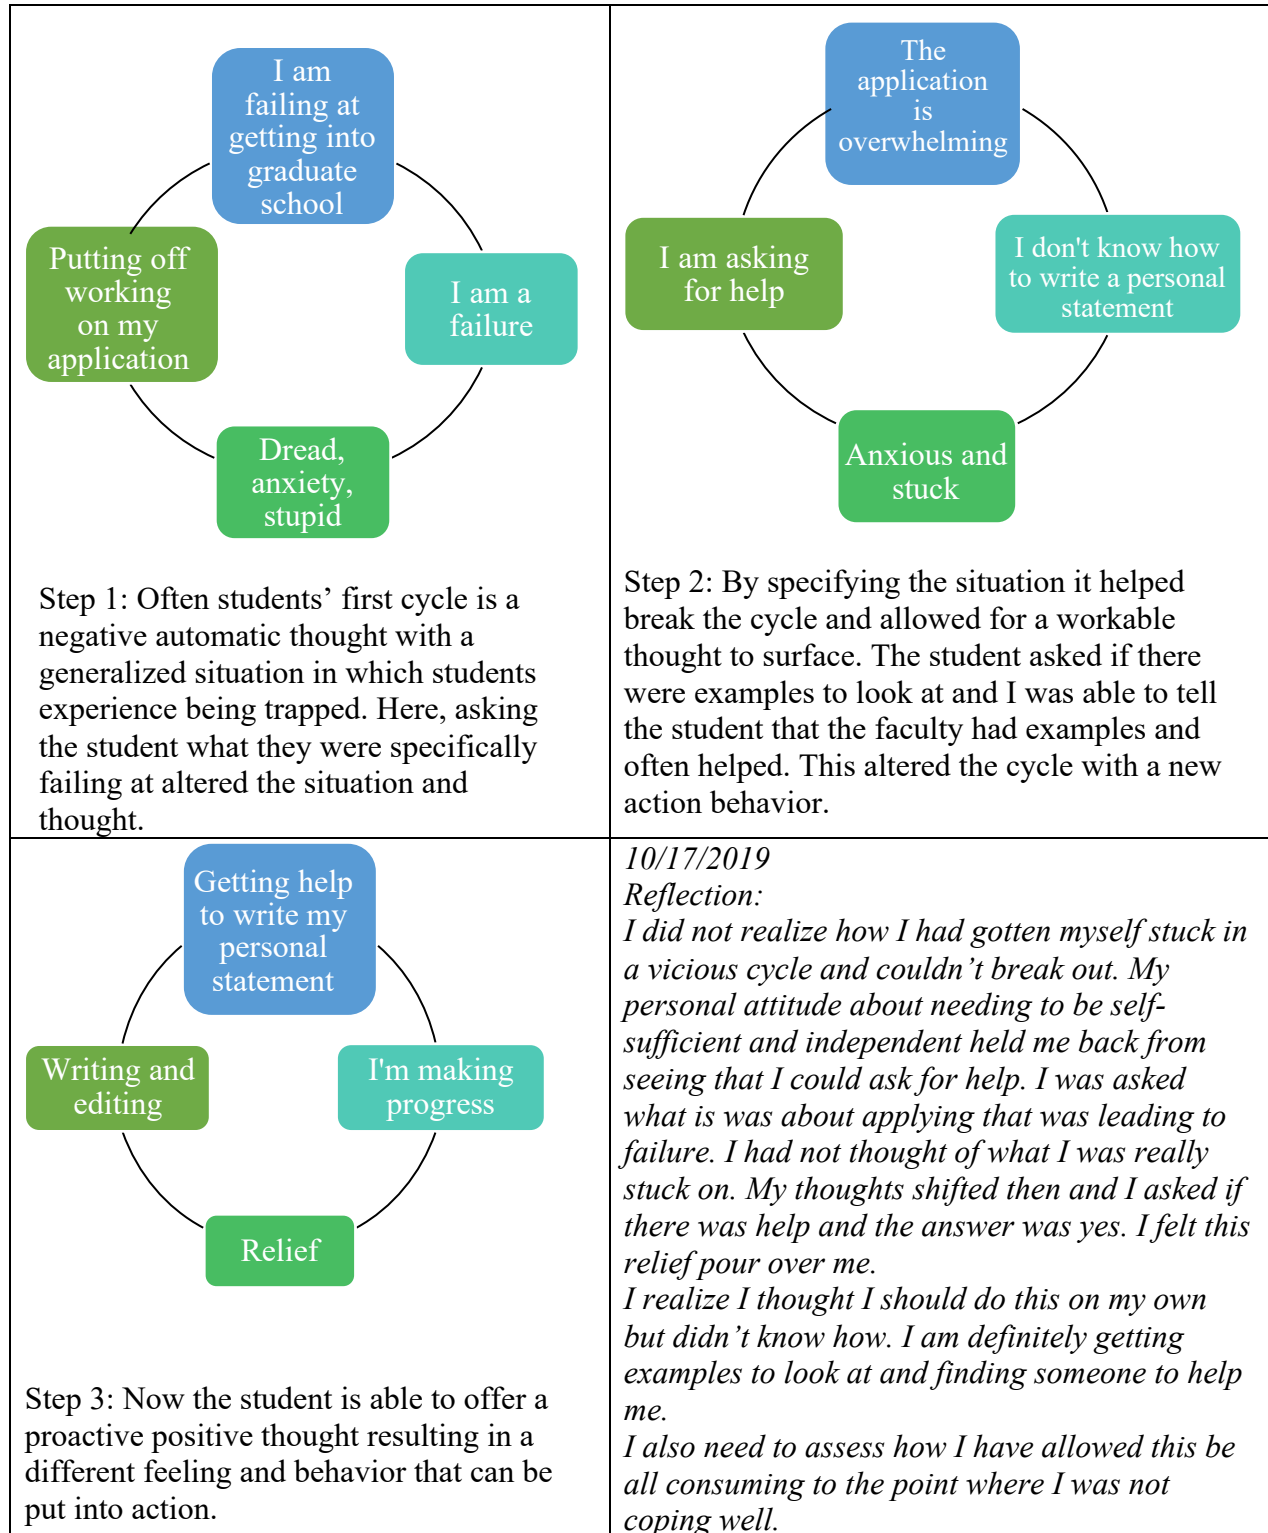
I am failing at getting into graduate school

I am a failure

Dread, anxiety, stupid

Putting off working on my application

Step 1: Often students' first cycle is a negative automatic thought with a generalized situation in which students experience being trapped. Here, asking the student what they were specifically failing at altered the situation and thought.

The application is overwhelming

I don't know how to write a personal statement

Anxious and stuck

I am asking for help

Step 2: By specifying the situation it helped break the cycle and allowed for a workable thought to surface. The student asked if there were examples to look at and I was able to tell the student that the faculty had examples and often helped. This altered the cycle with a new action behavior.

Getting help to write my personal statement

I'm making progress

Relief

Writing and editing

Step 3: Now the student is able to offer a proactive positive thought resulting in a different feeling and behavior that can be put into action.

10/17/2019
Reflection:
I did not realize how I had gotten myself stuck in a vicious cycle and couldn't break out. My personal attitude about needing to be self-sufficient and independent held me back from seeing that I could ask for help. I was asked what is was about applying that was leading to failure. I had not thought of what I was really stuck on. My thoughts shifted then and I asked if there was help and the answer was yes. I felt this relief pour over me.
I realize I thought I should do this on my own but didn't know how. I am definitely getting examples to look at and finding someone to help me.
I also need to assess how I have allowed this be all consuming to the point where I was not coping well.